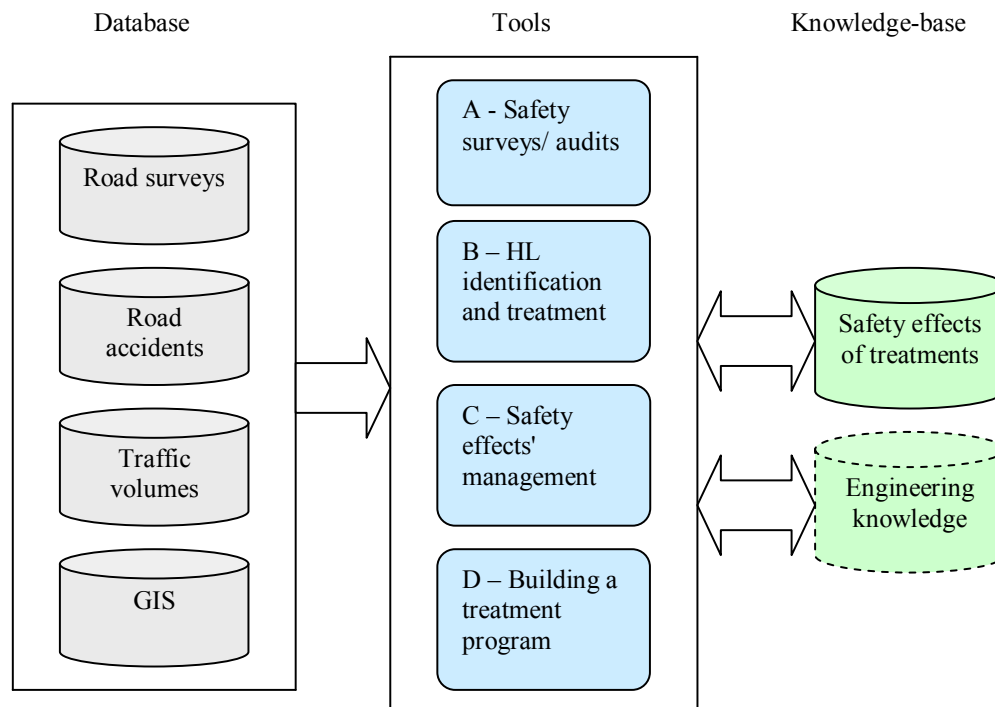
Database

Tools

Knowledge-base

Road surveys

Road accidents

Traffic volumes

GIS

A - Safety surveys/ audits

B – HL identification and treatment

C – Safety effects' management

D – Building a treatment program

Safety effects of treatments

Engineering knowledge